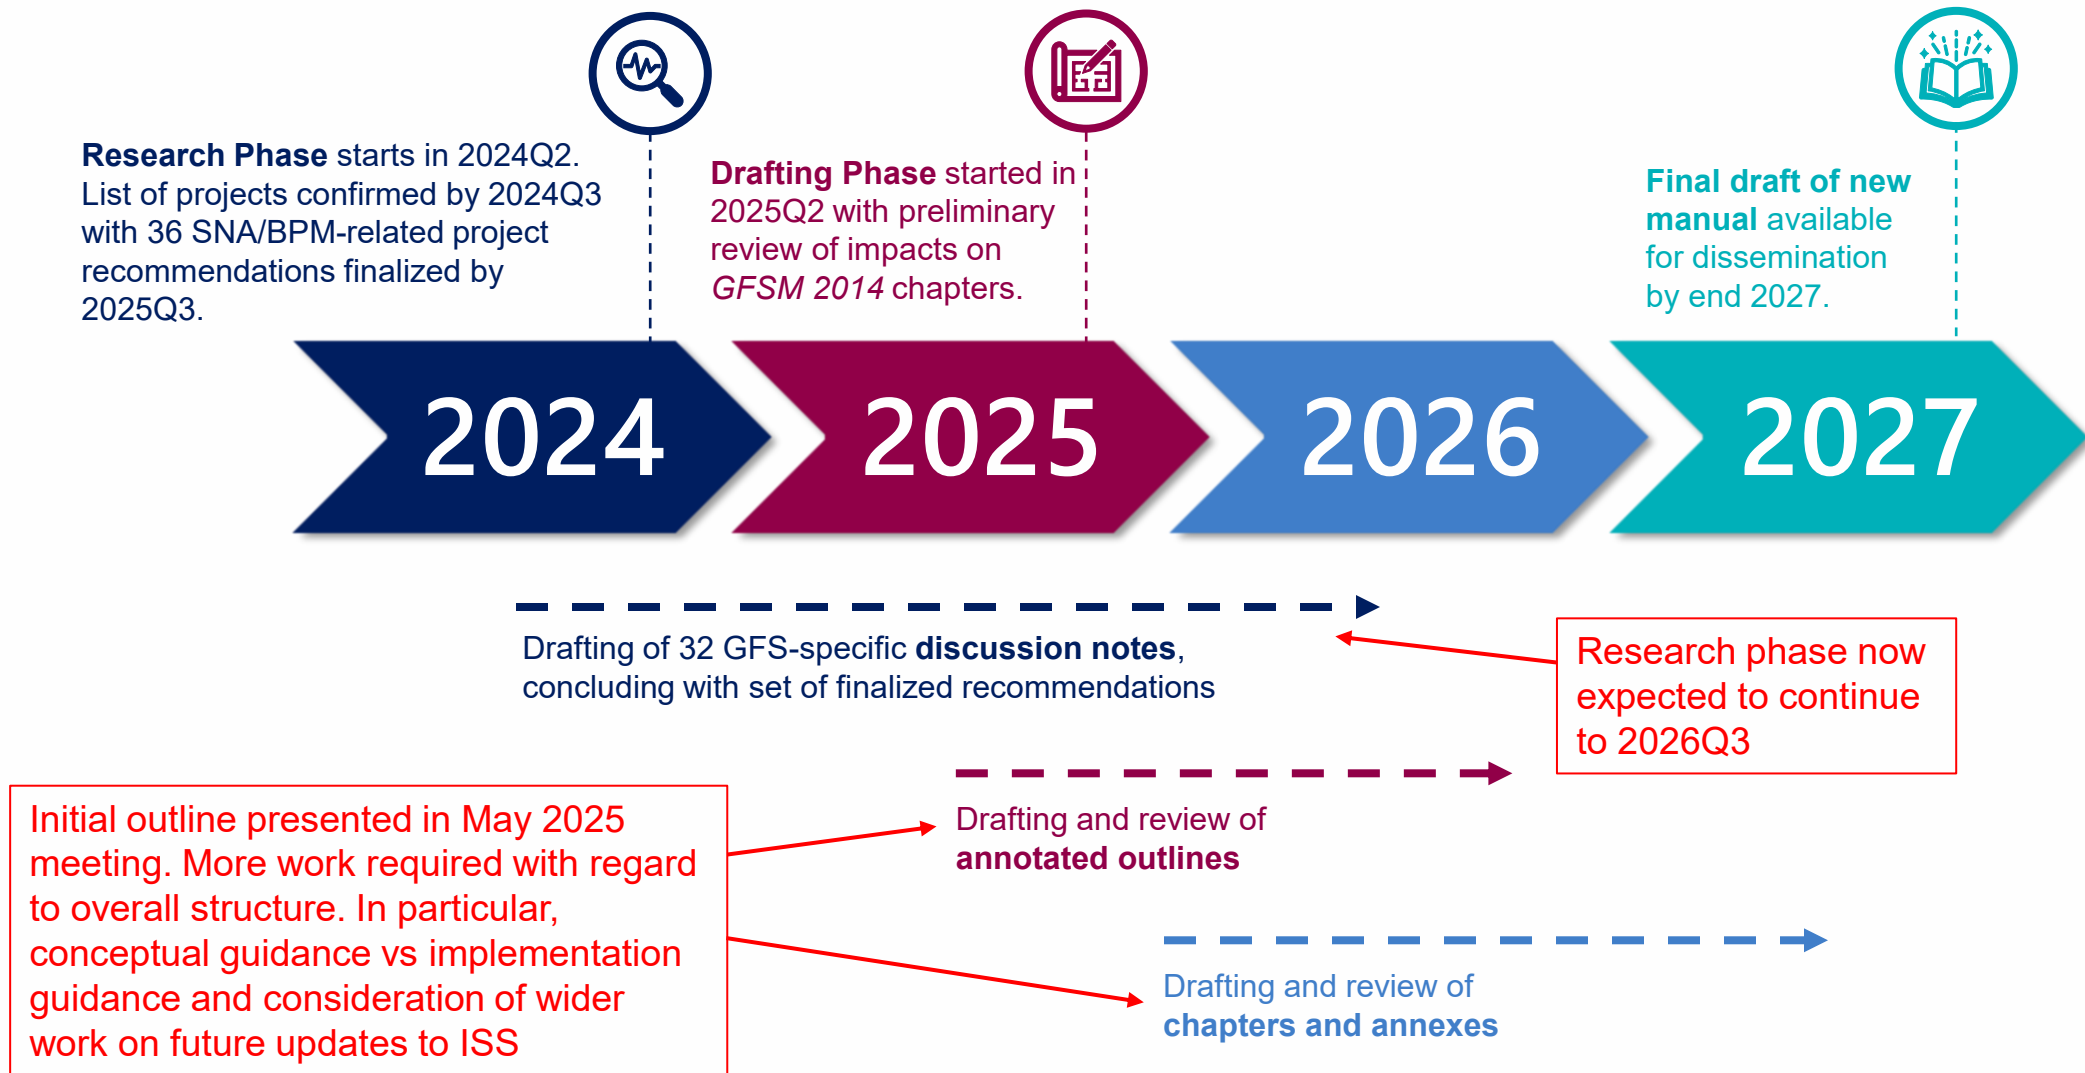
**Research Phase** starts in 2024Q2. List of projects confirmed by 2024Q3 with 36 SNA/BPM-related project recommendations finalized by 2025Q3.

**Drafting Phase** started in 2025Q2 with preliminary review of impacts on *GFSM 2014* chapters.

**Final draft of new manual** available for dissemination by end 2027.

2024

2025

2026

2027

Drafting of 32 GFS-specific **discussion notes**, concluding with set of finalized recommendations

Research phase now expected to continue to 2026Q3

Drafting and review of **annotated outlines**

Initial outline presented in May 2025 meeting. More work required with regard to overall structure. In particular, conceptual guidance vs implementation guidance and consideration of wider work on future updates to ISS

Drafting and review of **chapters and annexes**